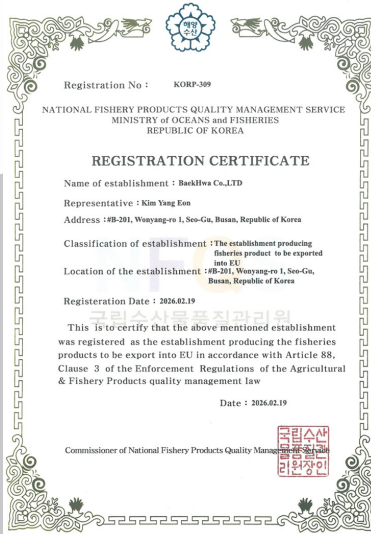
해양
수산

Registration No : KORP-309

NATIONAL FISHERY PRODUCTS QUALITY MANAGEMENT SERVICE
MINISTRY of OCEANS and FISHERIES
REPUBLIC OF KOREA

REGISTRATION CERTIFICATE

Name of establishment : BaekHwa Co.,LTD

Representative : Kim Yang Eon

Address : #B-201, Wonyang-ro 1, Seo-Gu, Busan, Republic of Korea

Classification of establishment : The establishment producing fisheries product to be exported into EU

Location of the establishment : #B-201, Wonyang-ro 1, Seo-Gu, Busan, Republic of Korea

Regesteration Date : 2026.02.19

국립수산물품질관리원

This is to certify that the above mentioned establishment was registered as the establishment producing the fisheries products to be export into EU in accordance with Article 88, Clause 3 of the Enforcement Regulations of the Agricultural & Fishery Products quality management law

Date : 2026.02.19

Commissioner of National Fishery Products Quality Management Service

국립수산 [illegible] 관리원장인